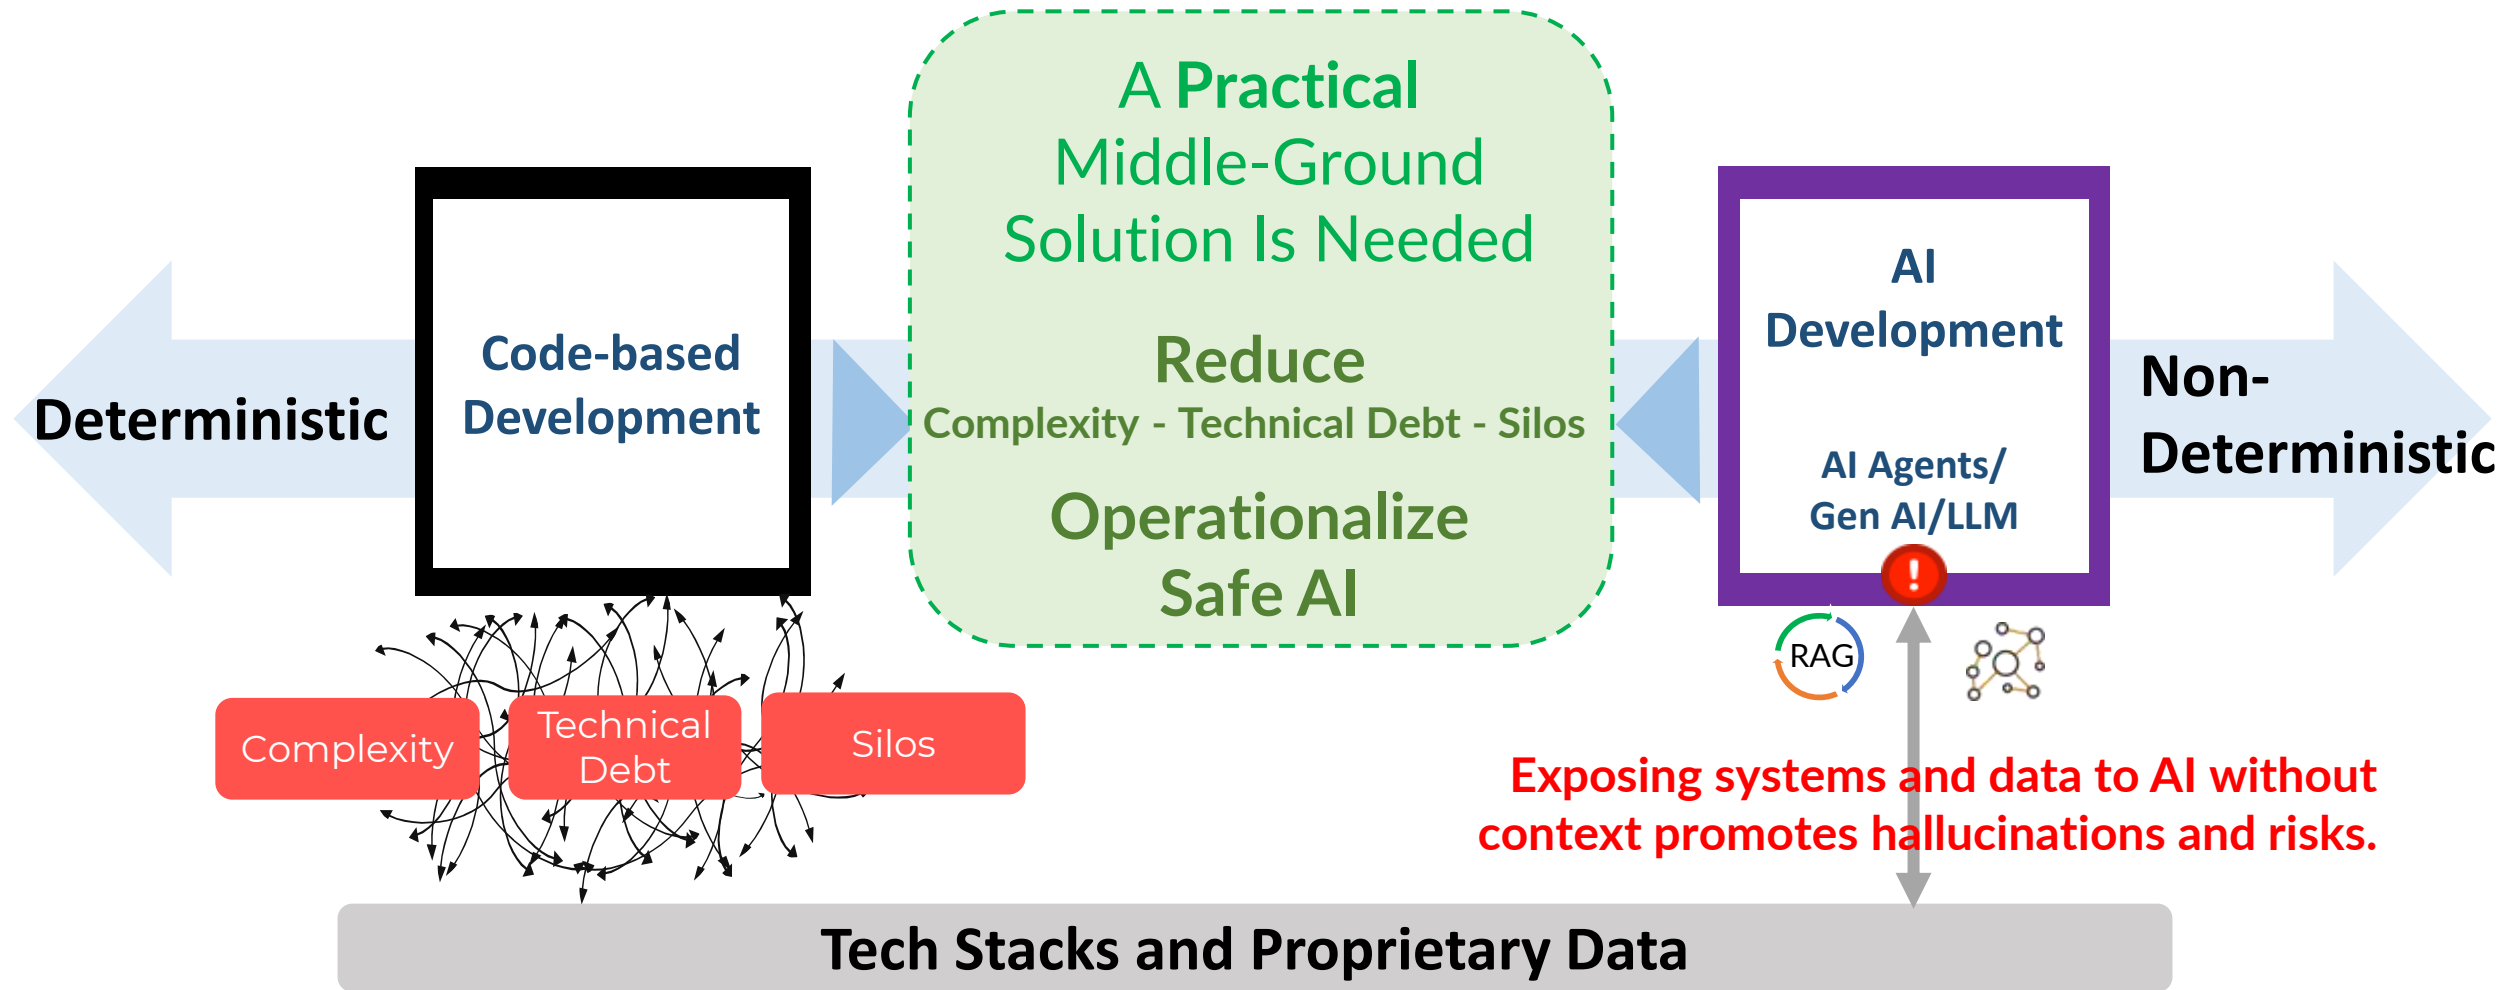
A Practical Middle-Ground Solution Is Needed

Deterministic

Code-based Development

Reduce
Complexity - Technical Debt - Silos

Operationalize Safe AI

AI Development

AI Agents/ Gen AI/LLM

Non-Deterministic

!

RAG

Complexity

Technical Debt

Silos

Exposing systems and data to AI without context promotes hallucinations and risks.

Tech Stacks and Proprietary Data